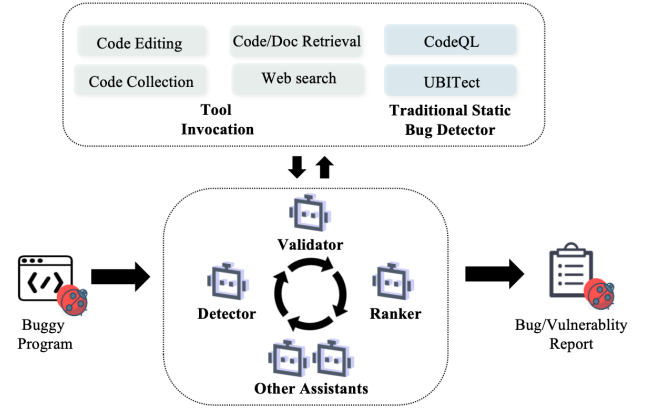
Code Editing

Code/Doc Retrieval

Code Collection

Web search

Tool Invocation

CodeQL

UBITect

Traditional Static Bug Detector

</>

Buggy Program

Validator

Detector

Ranker

Other Assistants

Bug/Vulnerablity Report